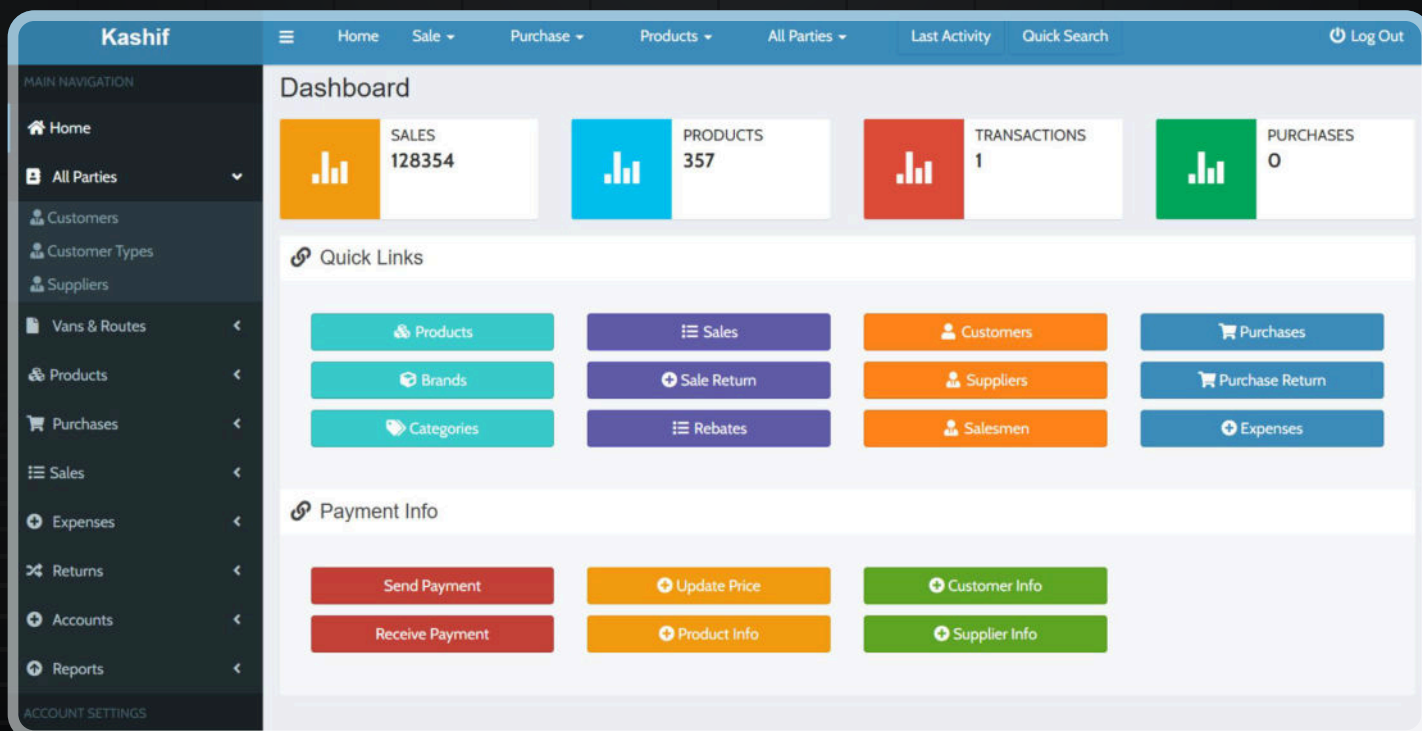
Kashif

Home Sale Purchase Products All Parties Last Activity Quick Search Log Out

MAIN NAVIGATION
Home
All Parties
Customers
Customer Types
Suppliers
Vans & Routes
Products
Purchases
Sales
Expenses
Returns
Accounts
Reports
ACCOUNT SETTINGS

Dashboard

SALES
128354

PRODUCTS
357

TRANSACTIONS
1

PURCHASES
0

Quick Links

Products
Sales
Customers
Purchases
Brands
Sale Return
Suppliers
Purchase Return
Categories
Rebates
Salesmen
Expenses

Payment Info

Send Payment
Update Price
Customer Info
Receive Payment
Product Info
Supplier Info